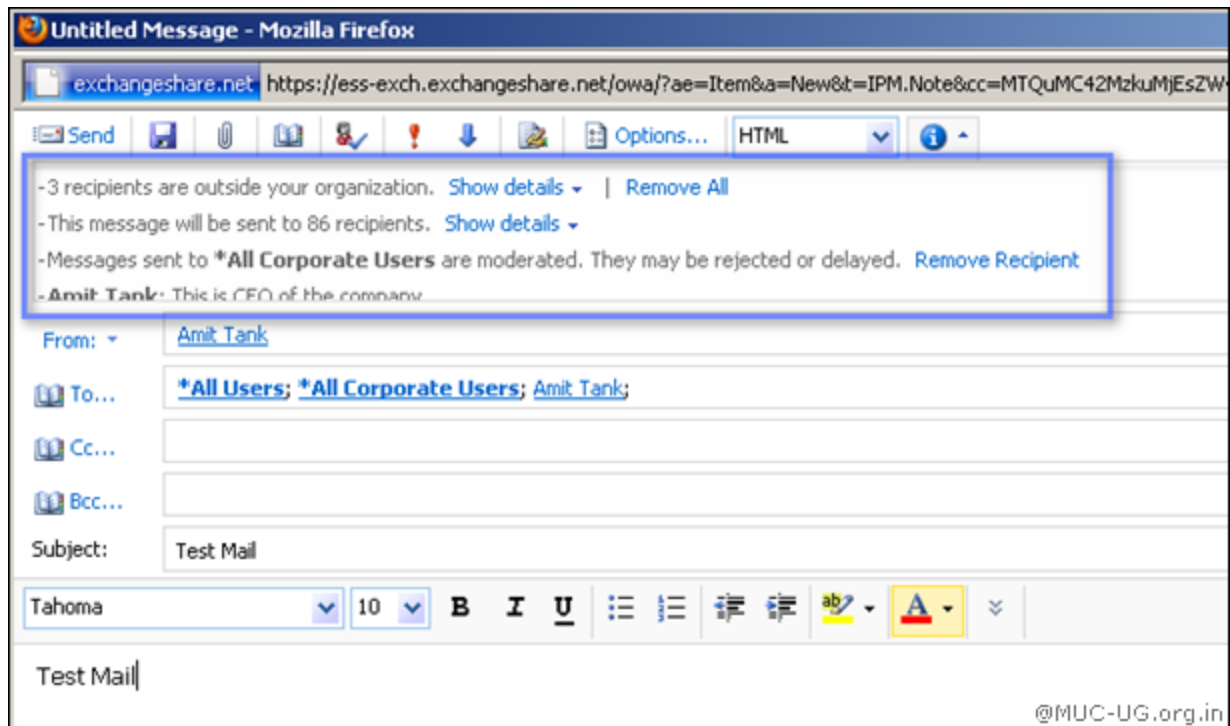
Untitled Message - Mozilla Firefox

exchangeshare.net https://ess-exch.exchangeshare.net/owa/?ae=Item&a=New&t=IPM.Note&cc=MTQuMC42MzkuMjEsZW

Send Options... HTML

-3 recipients are outside your organization. Show details | Remove All

-This message will be sent to 86 recipients. Show details

-Messages sent to **\*All Corporate Users** are moderated. They may be rejected or delayed. Remove Recipient

-Amit Tank: This is CEO of the company

From: Amit Tank

To... **\*All Users**; **\*All Corporate Users**; Amit Tank;

Cc...

Bcc...

Subject: Test Mail

Tahoma 10 B I U

Test Mail

@MUC-UG.org.in